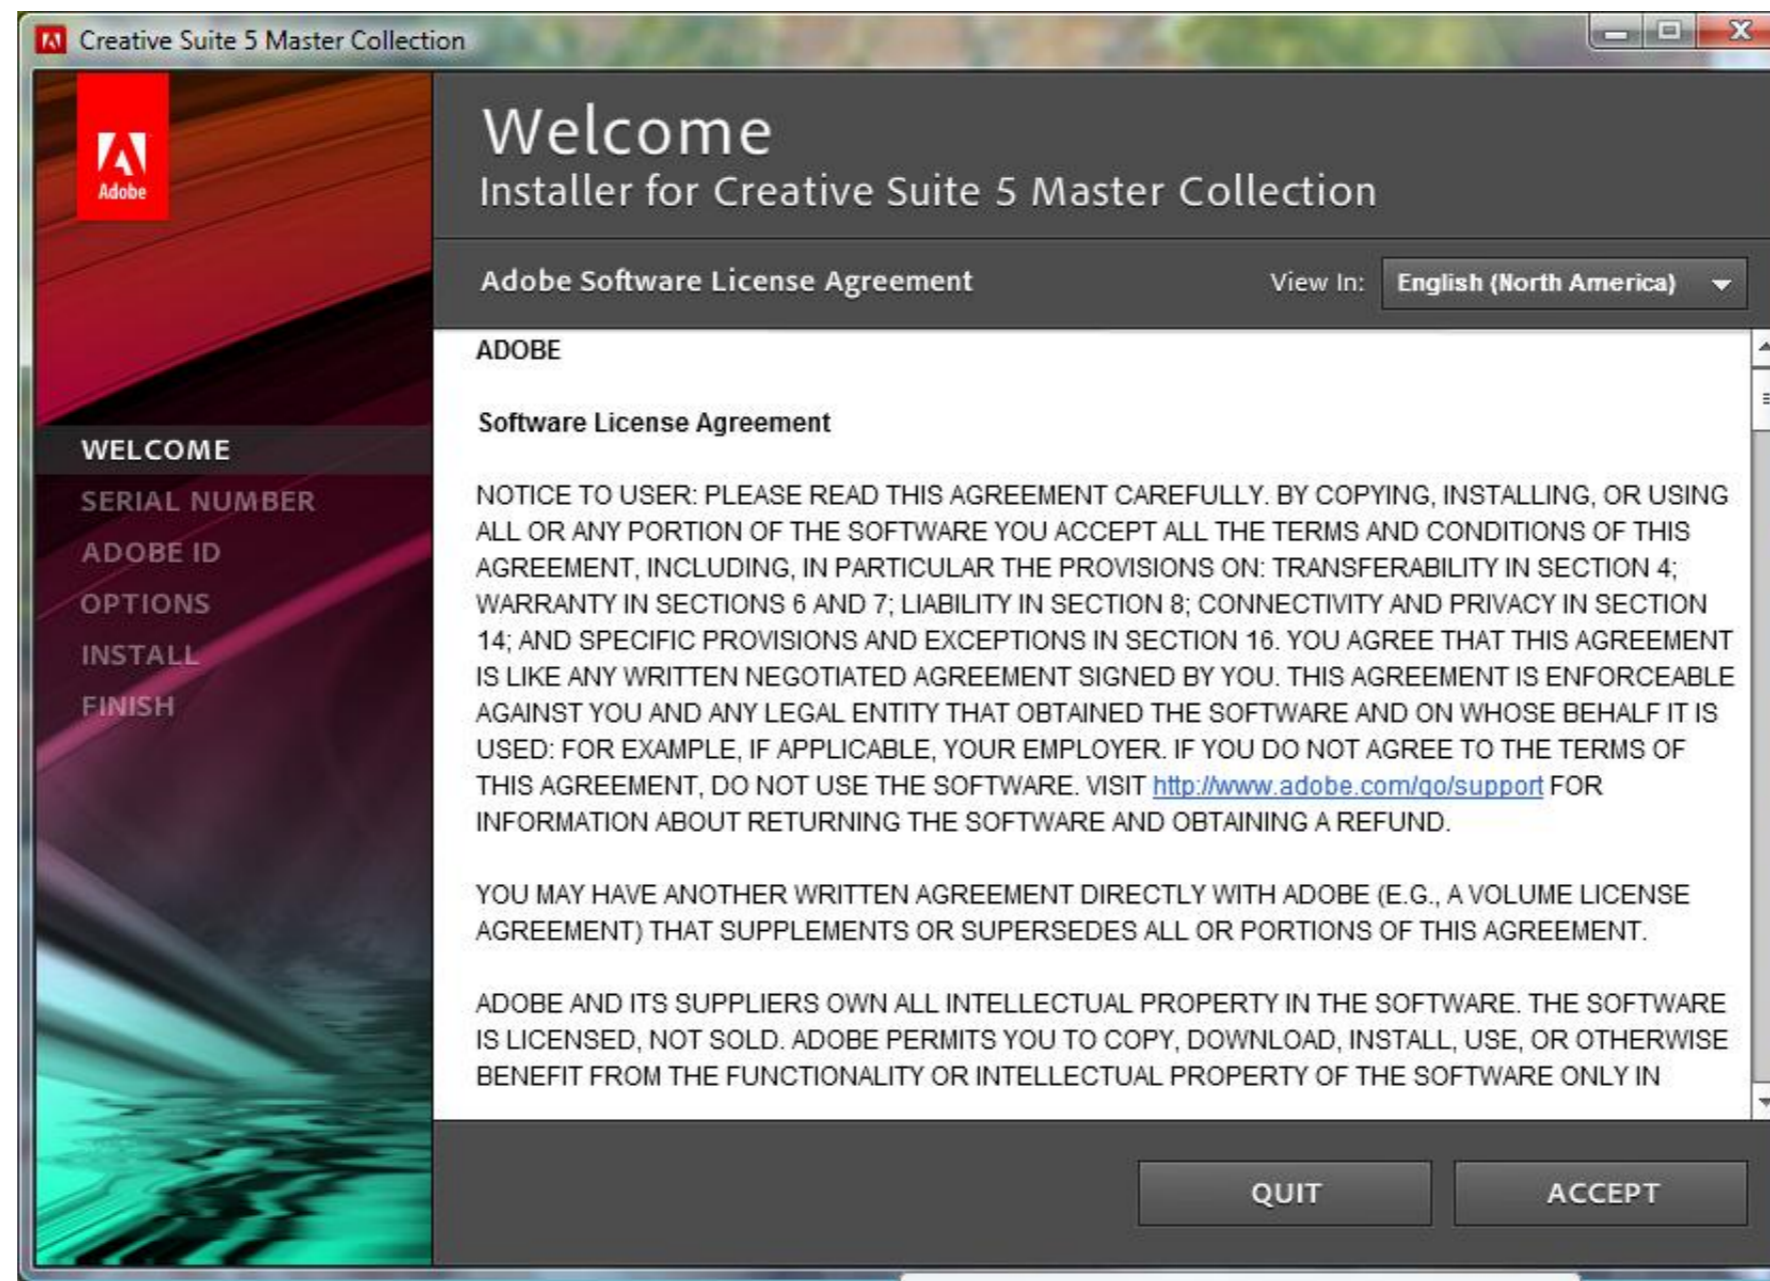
Creative Suite 5 Master Collection

Adobe

Welcome
Installer for Creative Suite 5 Master Collection

WELCOME
SERIAL NUMBER
ADOBE ID
OPTIONS
INSTALL
FINISH

Adobe Software License Agreement

View In: English (North America)

ADOBE

Software License Agreement

NOTICE TO USER: PLEASE READ THIS AGREEMENT CAREFULLY. BY COPYING, INSTALLING, OR USING ALL OR ANY PORTION OF THE SOFTWARE YOU ACCEPT ALL THE TERMS AND CONDITIONS OF THIS AGREEMENT, INCLUDING, IN PARTICULAR THE PROVISIONS ON: TRANSFERABILITY IN SECTION 4; WARRANTY IN SECTIONS 6 AND 7; LIABILITY IN SECTION 8; CONNECTIVITY AND PRIVACY IN SECTION 14; AND SPECIFIC PROVISIONS AND EXCEPTIONS IN SECTION 16. YOU AGREE THAT THIS AGREEMENT IS LIKE ANY WRITTEN NEGOTIATED AGREEMENT SIGNED BY YOU. THIS AGREEMENT IS ENFORCEABLE AGAINST YOU AND ANY LEGAL ENTITY THAT OBTAINED THE SOFTWARE AND ON WHOSE BEHALF IT IS USED: FOR EXAMPLE, IF APPLICABLE, YOUR EMPLOYER. IF YOU DO NOT AGREE TO THE TERMS OF THIS AGREEMENT, DO NOT USE THE SOFTWARE. VISIT http://www.adobe.com/go/support FOR INFORMATION ABOUT RETURNING THE SOFTWARE AND OBTAINING A REFUND.

YOU MAY HAVE ANOTHER WRITTEN AGREEMENT DIRECTLY WITH ADOBE (E.G., A VOLUME LICENSE AGREEMENT) THAT SUPPLEMENTS OR SUPERSEDES ALL OR PORTIONS OF THIS AGREEMENT.

ADOBE AND ITS SUPPLIERS OWN ALL INTELLECTUAL PROPERTY IN THE SOFTWARE. THE SOFTWARE IS LICENSED, NOT SOLD. ADOBE PERMITS YOU TO COPY, DOWNLOAD, INSTALL, USE, OR OTHERWISE BENEFIT FROM THE FUNCTIONALITY OR INTELLECTUAL PROPERTY OF THE SOFTWARE ONLY IN

QUIT
ACCEPT